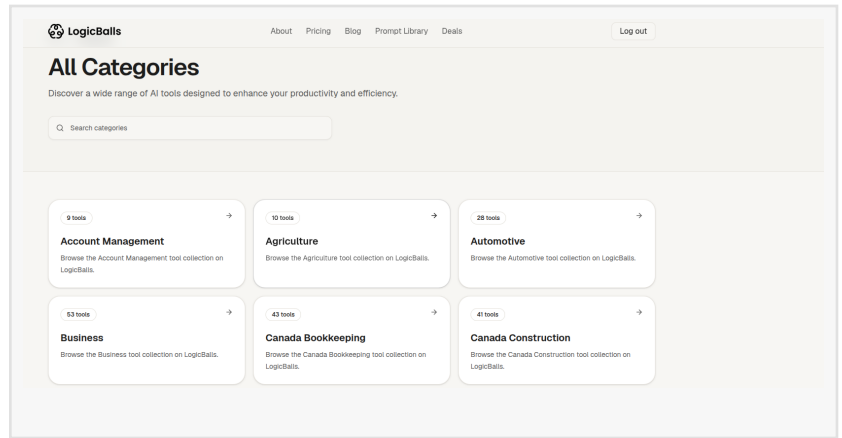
LogicBalls

About Pricing Blog Prompt Library Deals

Log out

# All Categories

Discover a wide range of AI tools designed to enhance your productivity and efficiency.

Search categories

9 tools →

Account Management

Browse the Account Management tool collection on LogicBalls.

10 tools →

Agriculture

Browse the Agriculture tool collection on LogicBalls.

28 tools →

Automotive

Browse the Automotive tool collection on LogicBalls.

53 tools →

Business

Browse the Business tool collection on LogicBalls.

43 tools →

Canada Bookkeeping

Browse the Canada Bookkeeping tool collection on LogicBalls.

41 tools →

Canada Construction

Browse the Canada Construction tool collection on LogicBalls.